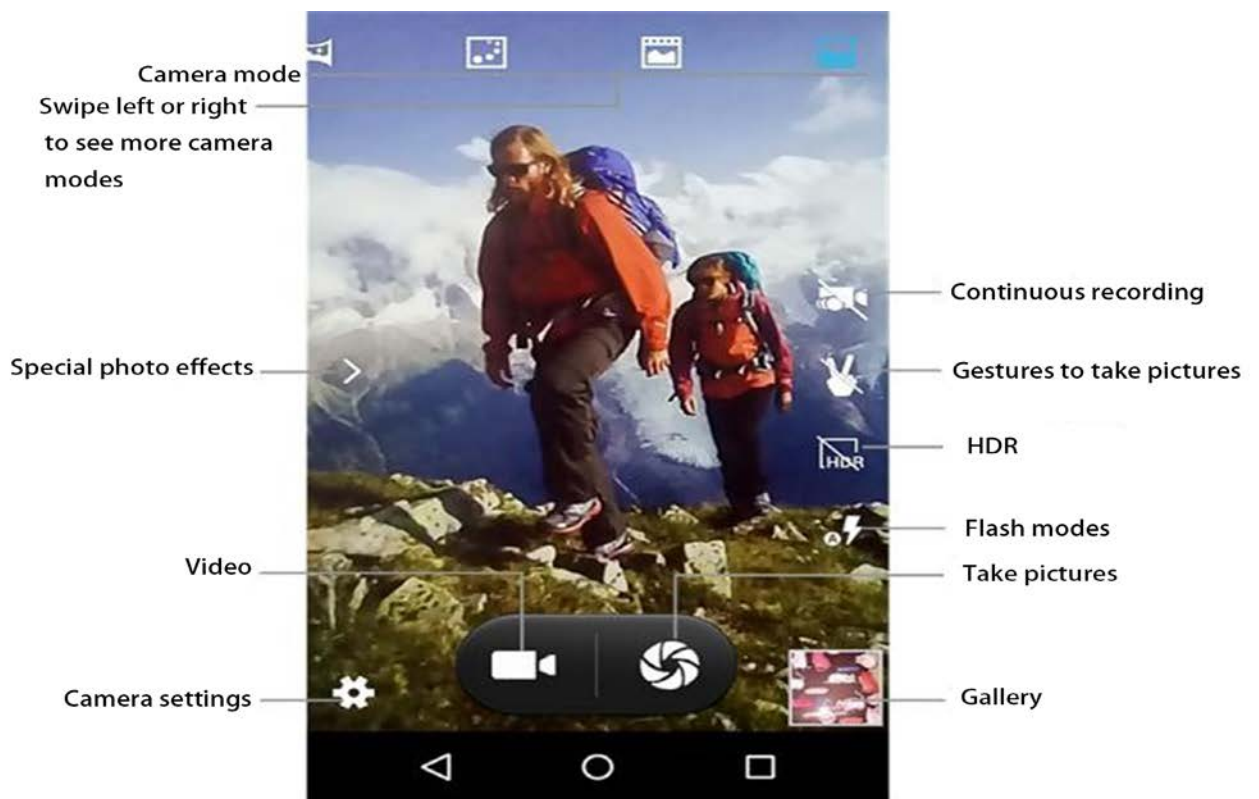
Camera mode

Swipe left or right to see more camera modes

Continuous recording

Special photo effects

Gestures to take pictures

HDR

HDR

Flash modes

Video

Take pictures

Camera settings

Gallery